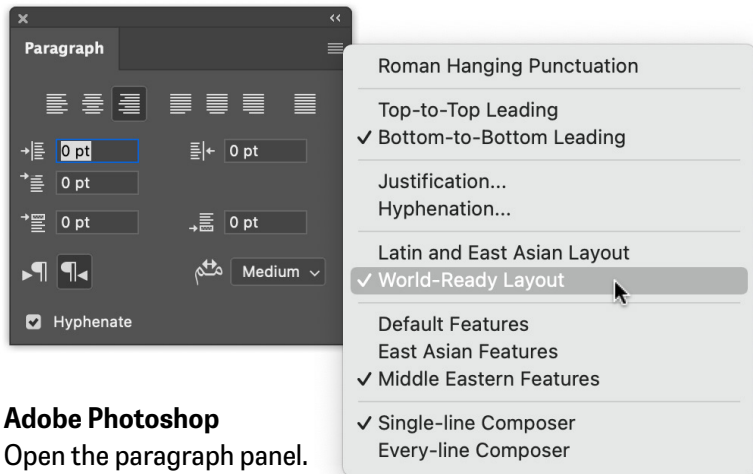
Paragraph

0 pt
0 pt
0 pt
0 pt
0 pt

Medium

Hyphenate

Roman Hanging Punctuation

Top-to-Top Leading
✓ Bottom-to-Bottom Leading

Justification...
Hyphenation...

Latin and East Asian Layout
✓ World-Ready Layout

Default Features
East Asian Features
✓ Middle Eastern Features

✓ Single-line Composer
Every-line Composer

**Adobe Photoshop**
Open the paragraph panel.